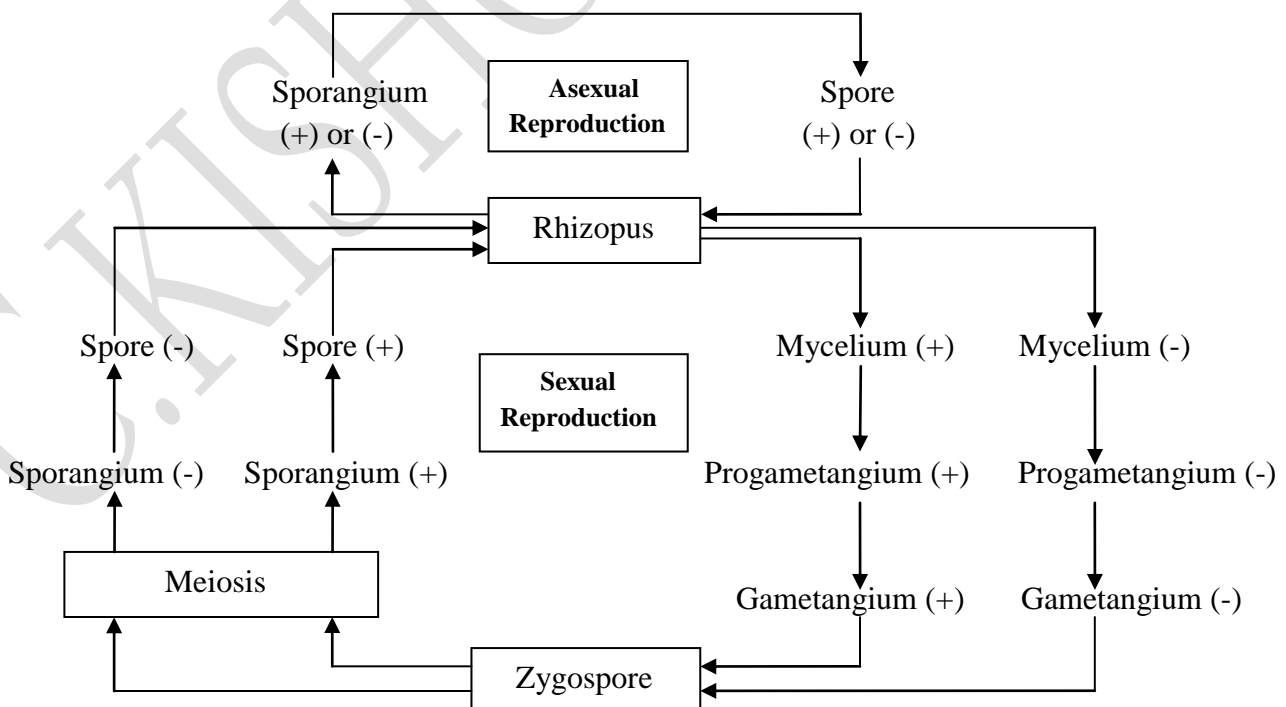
Sporangium (+) or (-)

Asexual Reproduction

Spore (+) or (-)

Rhizopus

Spore (-)

Spore (+)

Sexual Reproduction

Mycelium (+)

Mycelium (-)

Sporangium (-)

Sporangium (+)

Progametangium (+)

Progametangium (-)

Meiosis

Gametangium (+)

Gametangium (-)

Zygospore